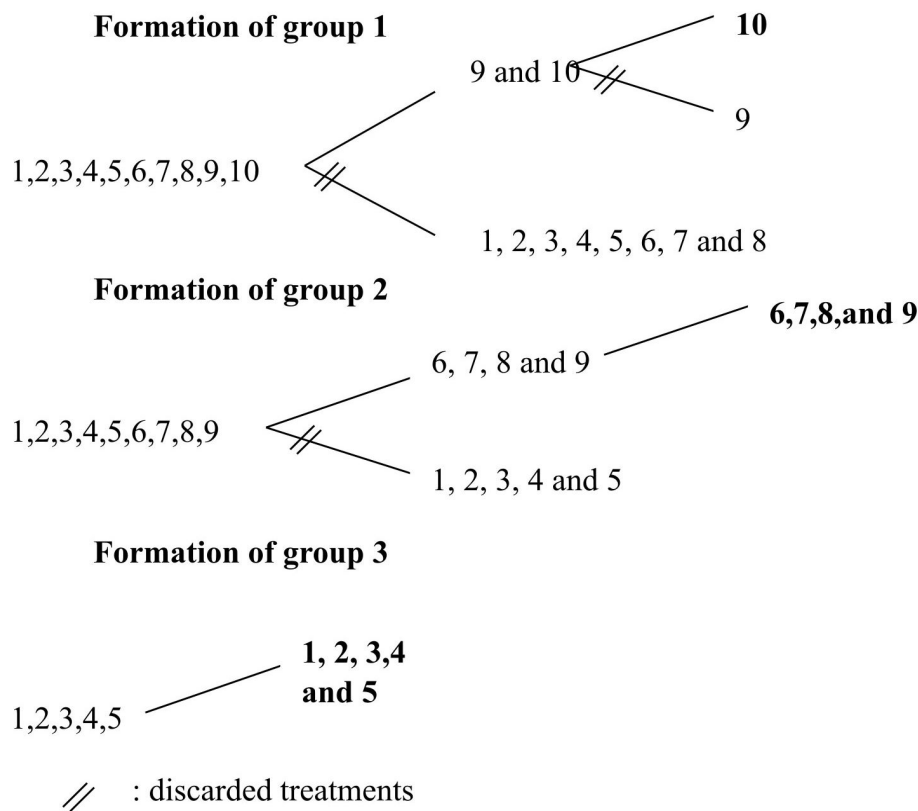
**Formation of group 1**

1,2,3,4,5,6,7,8,9,10

9 and 10

10

9

1, 2, 3, 4, 5, 6, 7 and 8

**Formation of group 2**

1,2,3,4,5,6,7,8,9

6, 7, 8 and 9

**6,7,8,and 9**

1, 2, 3, 4 and 5

**Formation of group 3**

1,2,3,4,5

**1, 2, 3,4 and 5**

// : discarded treatments